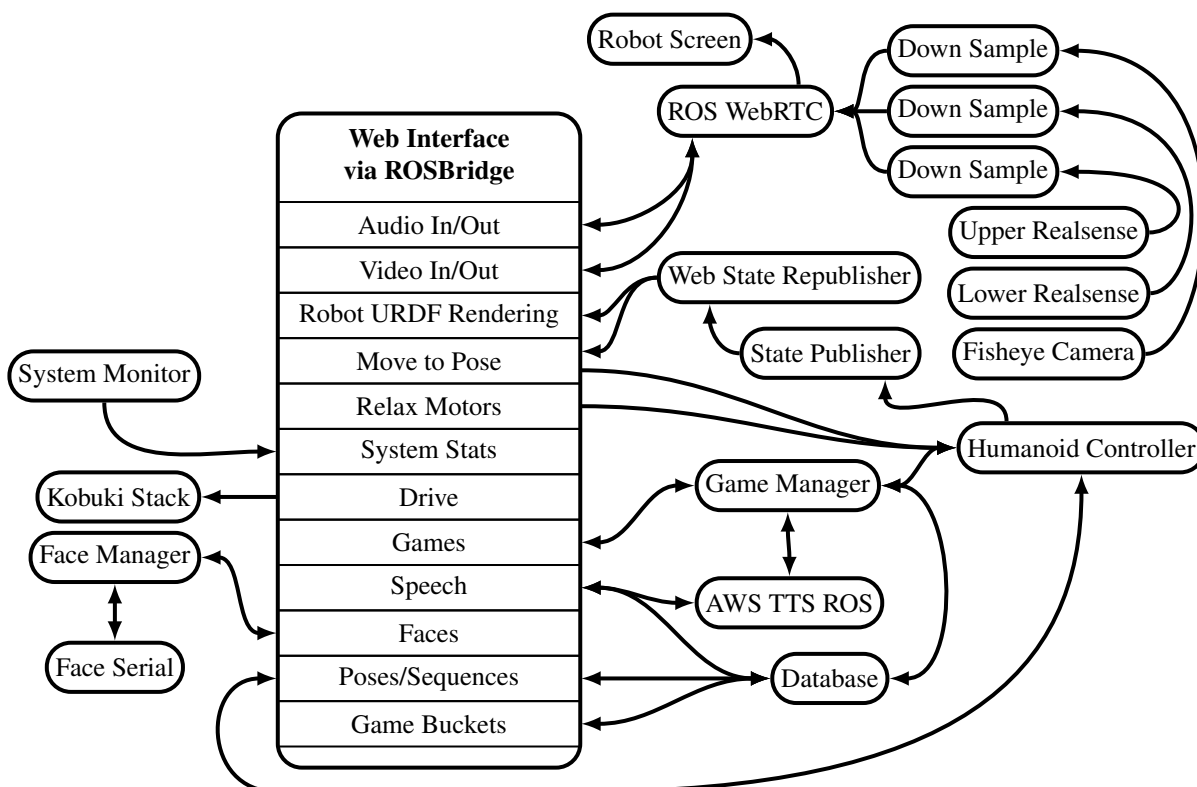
Robot Screen

Down Sample

ROS WebRTC

Down Sample

Web Interface via ROSBridge

Down Sample

Audio In/Out

Upper Realsense

Video In/Out

Web State Republisher

Lower Realsense

Robot URDF Rendering

State Publisher

Fisheye Camera

Move to Pose

System Monitor

Relax Motors

Humanoid Controller

System Stats

Kobuki Stack

Drive

Game Manager

Face Manager

Games

Speech

AWS TTS ROS

Faces

Face Serial

Poses/Sequences

Database

Game Buckets